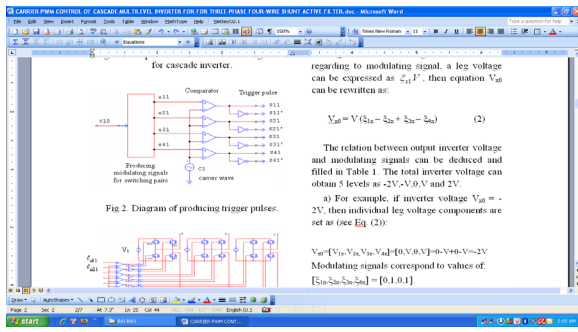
CARRIER PWM CONTROL OF CASCADE MULTILEVEL INVERTER FOR THREE PHASE FOUR-WIRE SHUNT ACTIVE FILTER.doc - Microsoft Word

File Edit View Insert Format Tools Table Window MathType Help Adobe PDF Acrobat Comments

Type a question for help

150% Times New Roman 11

Equations

for cascade inverter.

Comparator

Trigger pulse

e11

e21

e31

e41

V10

S11

S11'

S21

S21'

S31

S31'

S41

S41'

Producing modulating signals for switching pairs

C1

carrier wave

Fig 2. Diagram of producing trigger pulses.

regarding to modulating signal, a leg voltage can be expressed as $\xi_{x1}V$, then equation $V_{a0}$ can be rewritten as:

$V_{a0} = V(\xi_{1a} - \xi_{2a} + \xi_{3a} - \xi_{4a})$ (2)

The relation between output inverter voltage and modulating signals can be deduced and filled in Table 1. The total inverter voltage can obtain 5 levels as -2V,-V,0,V and 2V.

a) For example, if inverter voltage $V_{a0}$ = -2V, then individual leg voltage components are set as (see Eq. (2)):

$V_{a0}$=[$V_{1a}$,$V_{2a}$,$V_{3a}$,$V_{4a}$]=[0,V,0,V]=0-V+0-V=-2V

Modulating signals correspond to values of:

[$\xi_{1a}$,$\xi_{2a}$,$\xi_{3a}$,$\xi_{4a}$] = [0,1,0,1].

$\xi_{a1}$

$\xi_{a1}$

$V_1$

Draw AutoShapes

Page 2 Sec 2 2/7 At 7.3" Ln 25 Col 44 REC TRK EXT OVR English (U.S

start

BAI BAO

CARRIER PWM CONT...

2:02 AM